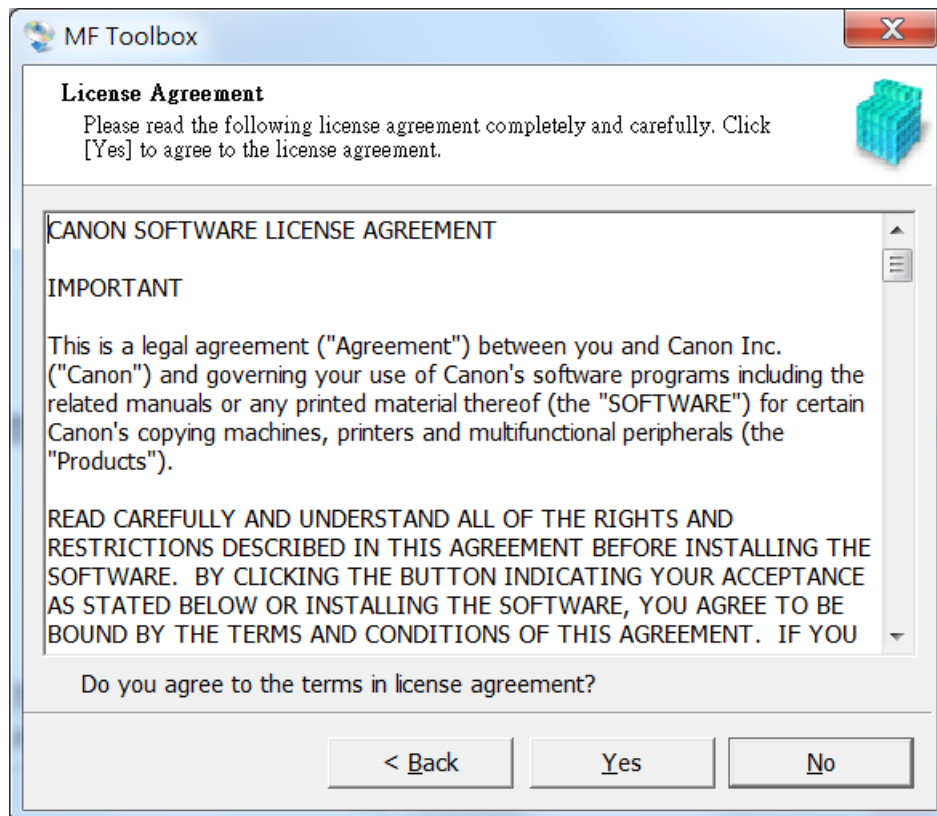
MF Toolbox

License Agreement
Please read the following license agreement completely and carefully. Click [Yes] to agree to the license agreement.

CANON SOFTWARE LICENSE AGREEMENT

IMPORTANT

This is a legal agreement ("Agreement") between you and Canon Inc. ("Canon") and governing your use of Canon's software programs including the related manuals or any printed material thereof (the "SOFTWARE") for certain Canon's copying machines, printers and multifunctional peripherals (the "Products").

READ CAREFULLY AND UNDERSTAND ALL OF THE RIGHTS AND RESTRICTIONS DESCRIBED IN THIS AGREEMENT BEFORE INSTALLING THE SOFTWARE. BY CLICKING THE BUTTON INDICATING YOUR ACCEPTANCE AS STATED BELOW OR INSTALLING THE SOFTWARE, YOU AGREE TO BE BOUND BY THE TERMS AND CONDITIONS OF THIS AGREEMENT. IF YOU

Do you agree to the terms in license agreement?

< Back
Yes
No